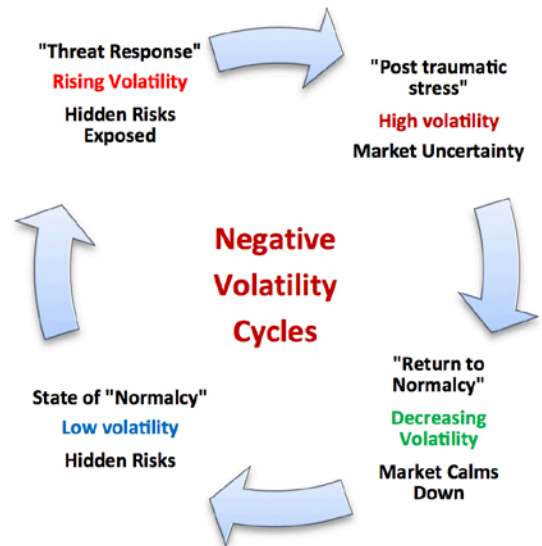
"Threat Response"
Rising Volatility
Hidden Risks Exposed

"Post traumatic stress"
High volatility
Market Uncertainty

Negative Volatility Cycles

"Return to Normalcy"
Decreasing Volatility
Market Calms Down

State of "Normalcy"
Low volatility
Hidden Risks